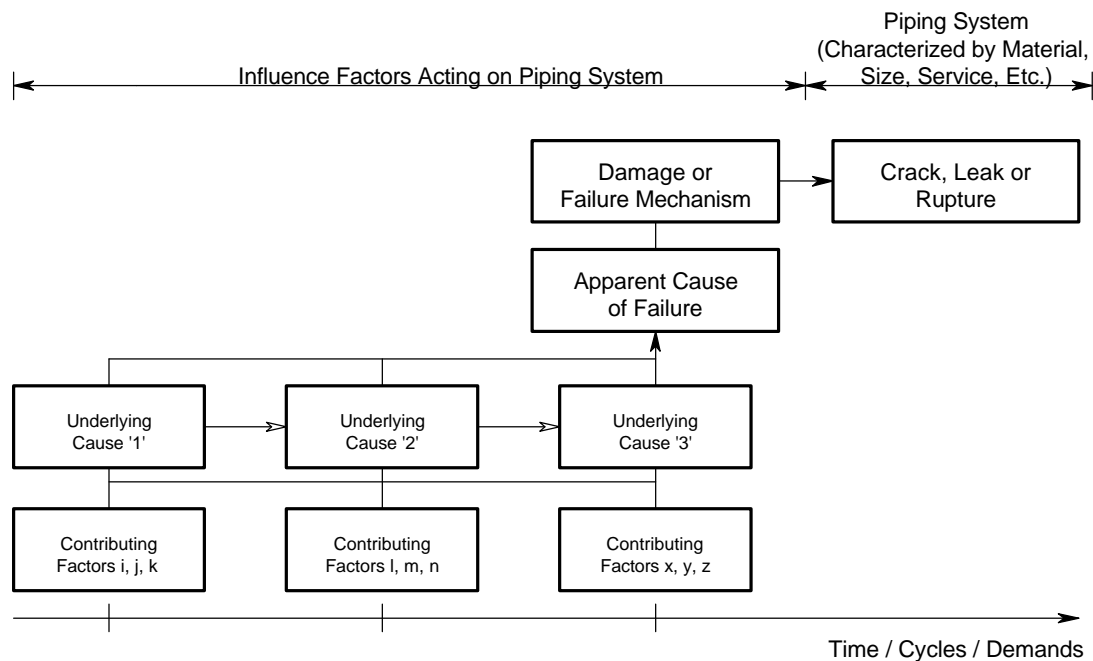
Influence Factors Acting on Piping System

Piping System (Characterized by Material, Size, Service, Etc.)

Damage or Failure Mechanism

Crack, Leak or Rupture

Apparent Cause of Failure

Underlying Cause '1'

Underlying Cause '2'

Underlying Cause '3'

Contributing Factors i, j, k

Contributing Factors l, m, n

Contributing Factors x, y, z

Time / Cycles / Demands